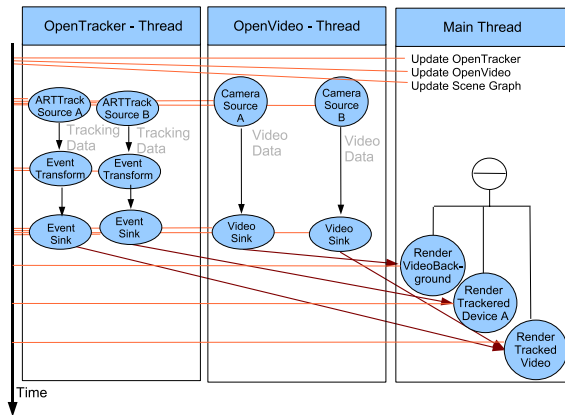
OpenTracker - Thread

OpenVideo - Thread

Main Thread

Update OpenTracker
Update OpenVideo
Update Scene Graph

ARTTrack Source A

ARTTrack Source B

Tracking Data

Tracking Data

Event Transform

Event Transform

Event Sink

Event Sink

Camera Source A

Camera Source B

Video Data

Video Data

Video Sink

Video Sink

Render VideoBackground

Render Trackered Device A

Render Tracked Video

Time